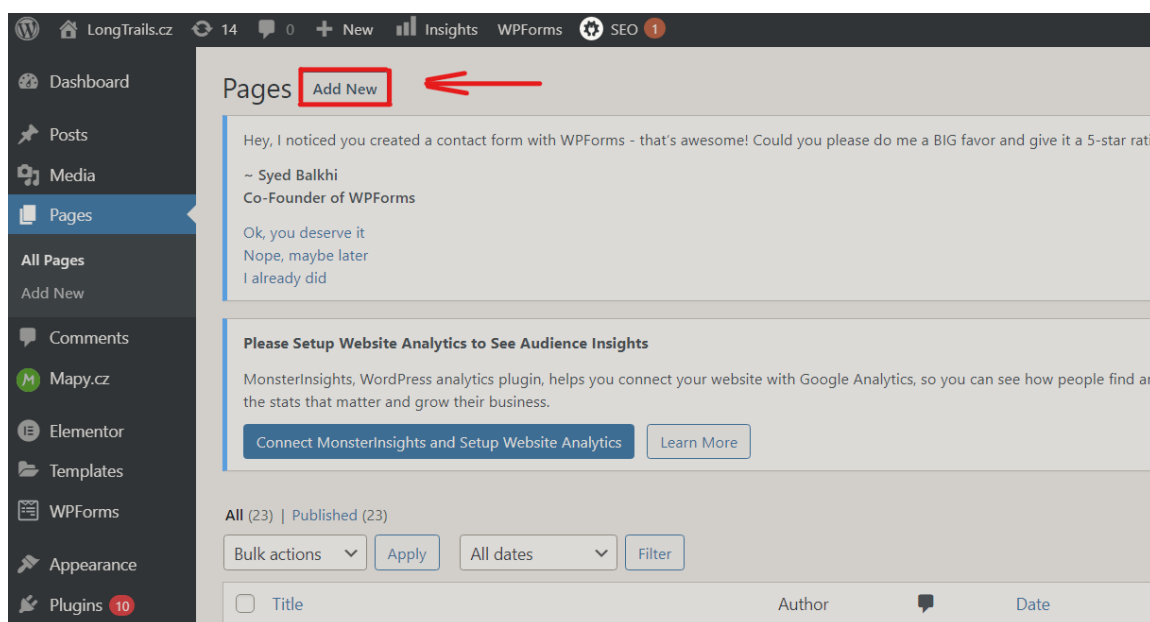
LongTrails.cz 14 0 New Insights WPForms SEO 1

Dashboard
Posts
Media
Pages
All Pages
Add New
Comments
Mapy.cz
Elementor
Templates
WPForms
Appearance
Plugins 10

Pages Add New

Hey, I noticed you created a contact form with WPForms - that's awesome! Could you please do me a BIG favor and give it a 5-star rati

~ Syed Balkhi
Co-Founder of WPForms

Ok, you deserve it
Nope, maybe later
I already did

Please Setup Website Analytics to See Audience Insights

MonsterInsights, WordPress analytics plugin, helps you connect your website with Google Analytics, so you can see how people find ar the stats that matter and grow their business.

Connect MonsterInsights and Setup Website Analytics Learn More

All (23) | Published (23)

Bulk actions Apply All dates Filter

Title Author Date